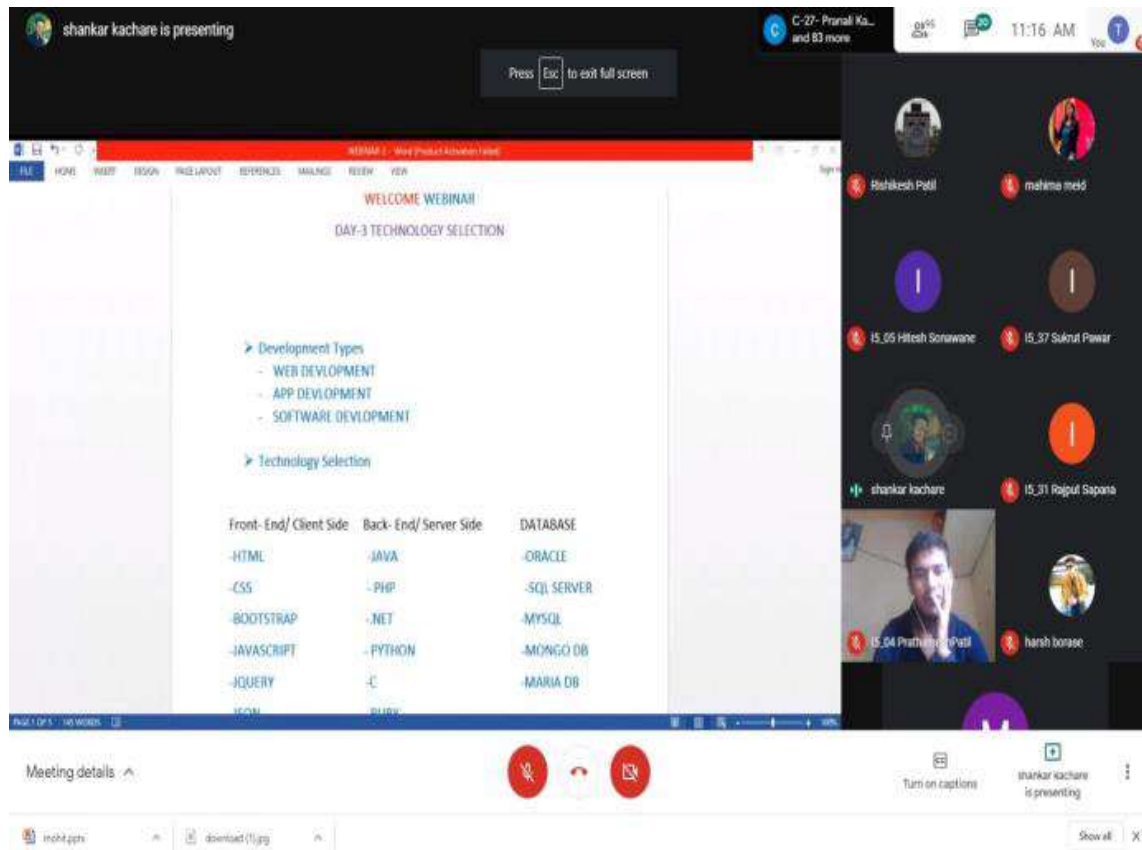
shankar kachare is presenting

C-27- Pranali Ka... and 83 more

11:16 AM

You

Press Esc to exit full screen

WEBINAR 1 - Word (Product Activation Failed)

FILE HOME INSERT DESIGN PAGE LAYOUT REFERENCES MAILINGS REVIEW VIEW

WELCOME WEBINAR

DAY-3 TECHNOLOGY SELECTION

➤ Development Types
- WEB DEVLOPMENT
- APP DEVLOPMENT
- SOFTWARE DEVLOPMENT

➤ Technology Selection

| Front- End/ Client Side | Back- End/ Server Side | DATABASE |
|---|---|---|
| -HTML | -JAVA | -ORACLE |
| -CSS | - PHP | -SQL SERVER |
| -BOOTSTRAP | -.NET | -MYSQL |
| -JAVASCRIPT | - PYTHON | -MONGO DB |
| -JQUERY | -C | -MARIA DB |
| -JSON | -RUBY | |

PAGE 1 OF 5 145 WORDS

Rishikesh Patil

mahima mold

I5_05 Hitesh Sonawane

I5_37 Sukrut Pawar

shankar kachare

I5_31 Rajput Sapana

I5_04 Prathamesh Patil

harsh borase

Meeting details

Turn on captions

shankar kachare is presenting

mohit.pptx

download (1).jpg

Show all